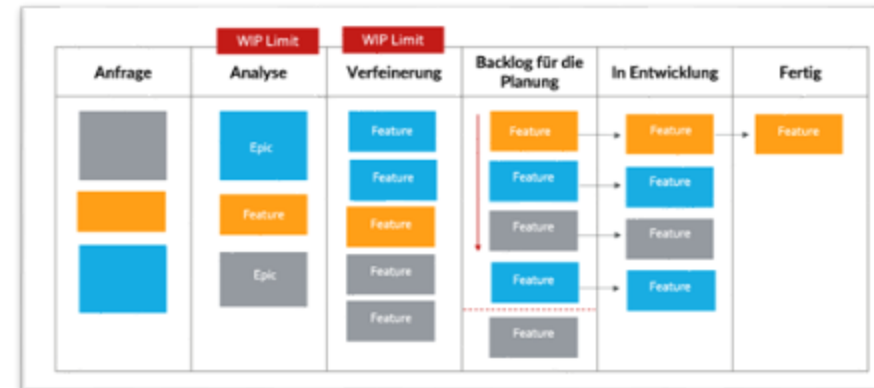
WIP Limit

WIP Limit

| Anfrage | Analyse | Verfeinerung | Backlog für die Planung | In Entwicklung | Fertig |
|---|---|---|---|---|---|
| | Epic | Feature | Feature | Feature | Feature |
| | Feature | Feature | Feature | Feature | |
| | Epic | Feature | Feature | Feature | |
| | | Feature | Feature | Feature | |
| | | Feature | Feature | | |